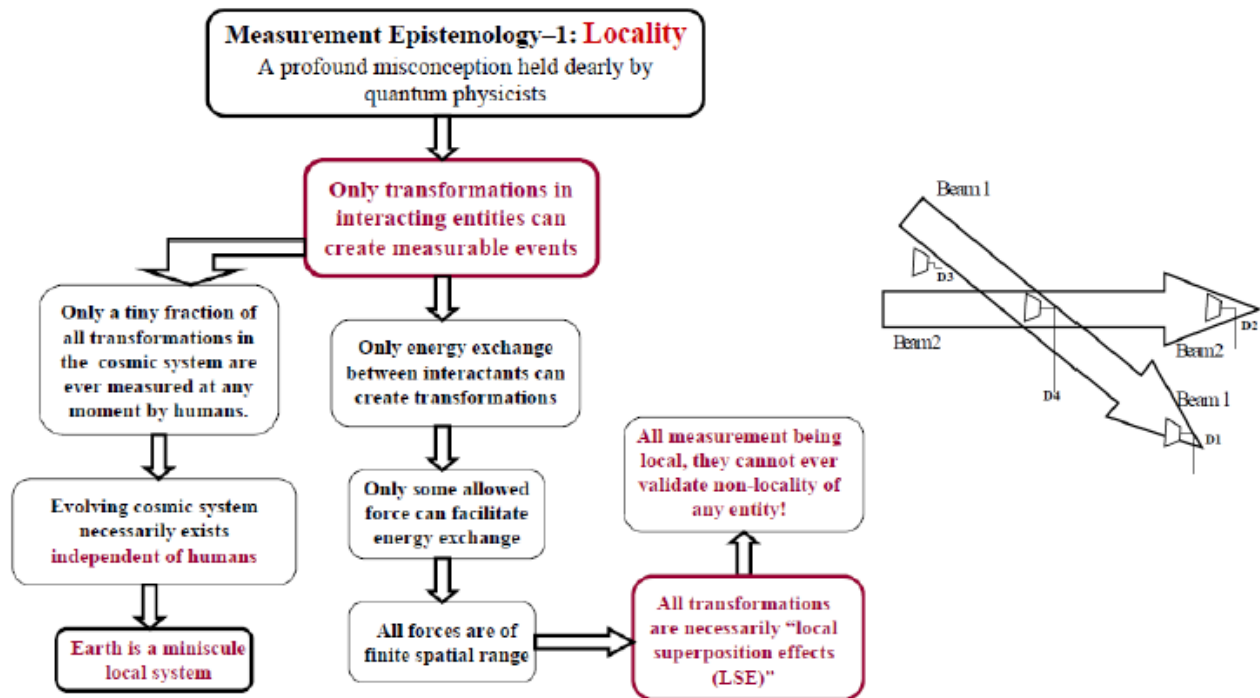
Measurement Epistemology–1: Locality
A profound misconception held dearly by quantum physicists

Only transformations in interacting entities can create measurable events

Only a tiny fraction of all transformations in the cosmic system are ever measured at any moment by humans.

Evolving cosmic system necessarily exists independent of humans

Earth is a miniscule local system

Only energy exchange between interactants can create transformations

Only some allowed force can facilitate energy exchange

All forces are of finite spatial range

All transformations are necessarily "local superposition effects (LSE)"

All measurement being local, they cannot ever validate non-locality of any entity!

Beam 1
D3
D2
Beam2
Beam2
D4
Beam 1
D1